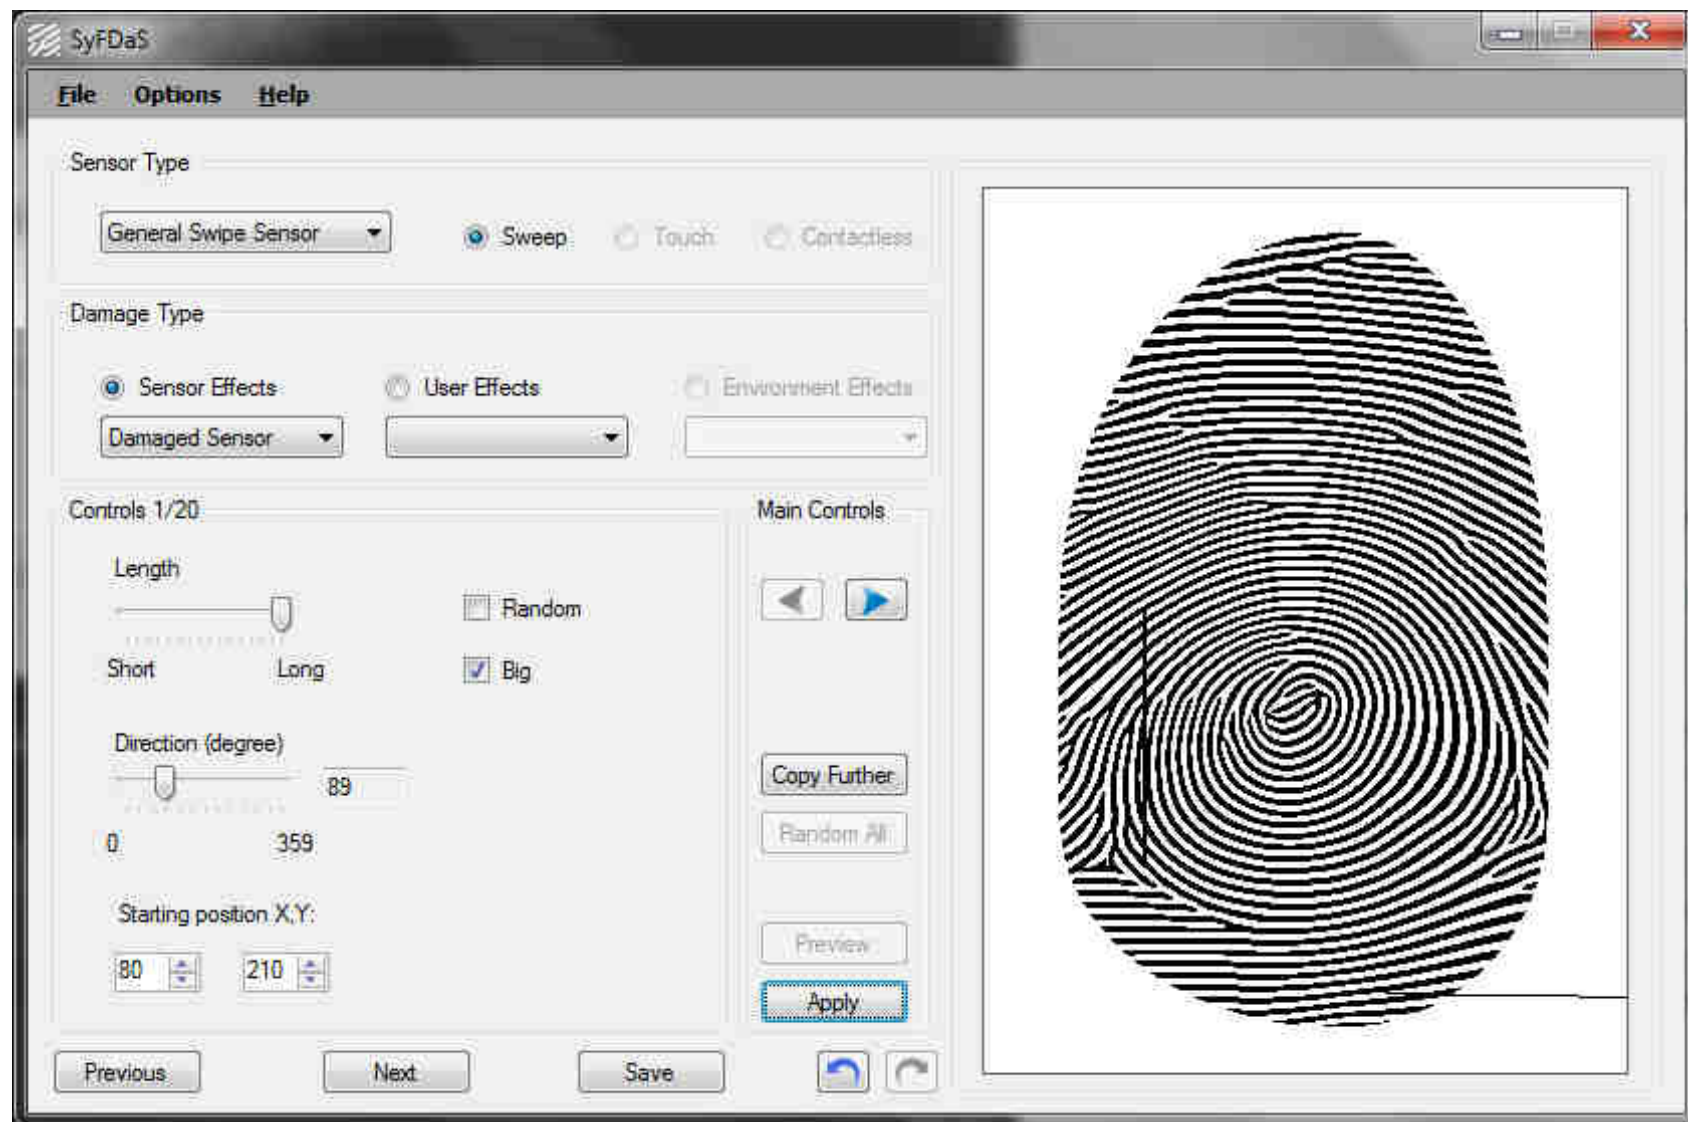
SyFDaS

File Options Help

Sensor Type

General Swipe Sensor

Sweep Touch Contactless

Damage Type

Sensor Effects User Effects Environment Effects

Damaged Sensor

Controls 1/20

Length

Random

Short Long

Big

Direction (degree)

89

0 359

Starting position X,Y:

80 210

Main Controls

Copy Further

Random All

Preview

Apply

Previous Next Save